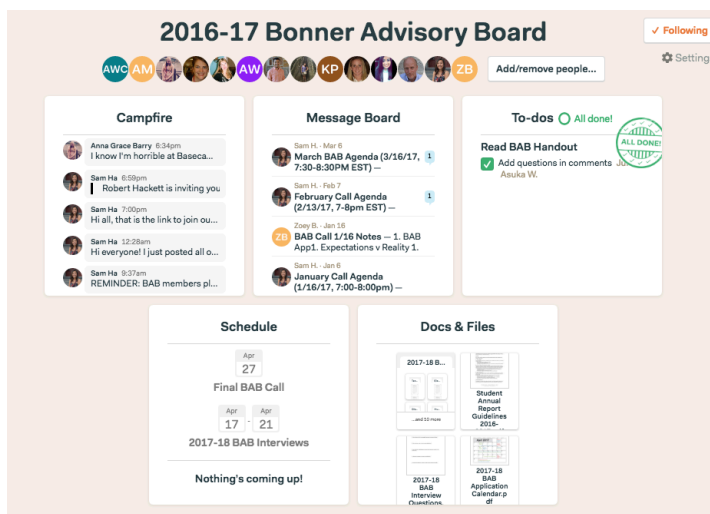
2016-17 Bonner Advisory Board

✓ Following

AWC AM AW LE KP ZB

Add/remove people...

Setting

Campfire

Anna Grace Barry 6:34pm
I know I'm horrible at Baseca...

Sam Ha 6:59pm
Robert Hackett is inviting you

Sam Ha 7:00pm
Hi all, that is the link to join ou...

Sam Ha 12:28am
Hi everyone! I just posted all o...

Sam Ha 9:37am
REMINDER: BAB members pl...

Message Board

Sam H. · Mar 6
March BAB Agenda (3/16/17, 7:30-8:30PM EST) — 1

Sam H. · Feb 7
February Call Agenda (2/13/17, 7-8pm EST) — 1

Zoey B. · Jan 16
BAB Call 1/16 Notes — 1. BAB App1. Expectations v Reality 1.

Sam H. · Jan 6
January Call Agenda (1/16/17, 7:00-8:00pm) —

To-dos All done!

ALL DONE!

Read BAB Handout

Add questions in comments Ju
Asuka W.

Schedule

Apr
27
Final BAB Call

Apr
17
-
Apr
21
2017-18 BAB Interviews

Nothing's coming up!

Docs & Files

2017-18 B...

...and 10 more

Student Annual Report Guidelines 2016-

2017-18 BAB Interview Questions

2017-18 BAB Application Calendar.pdf